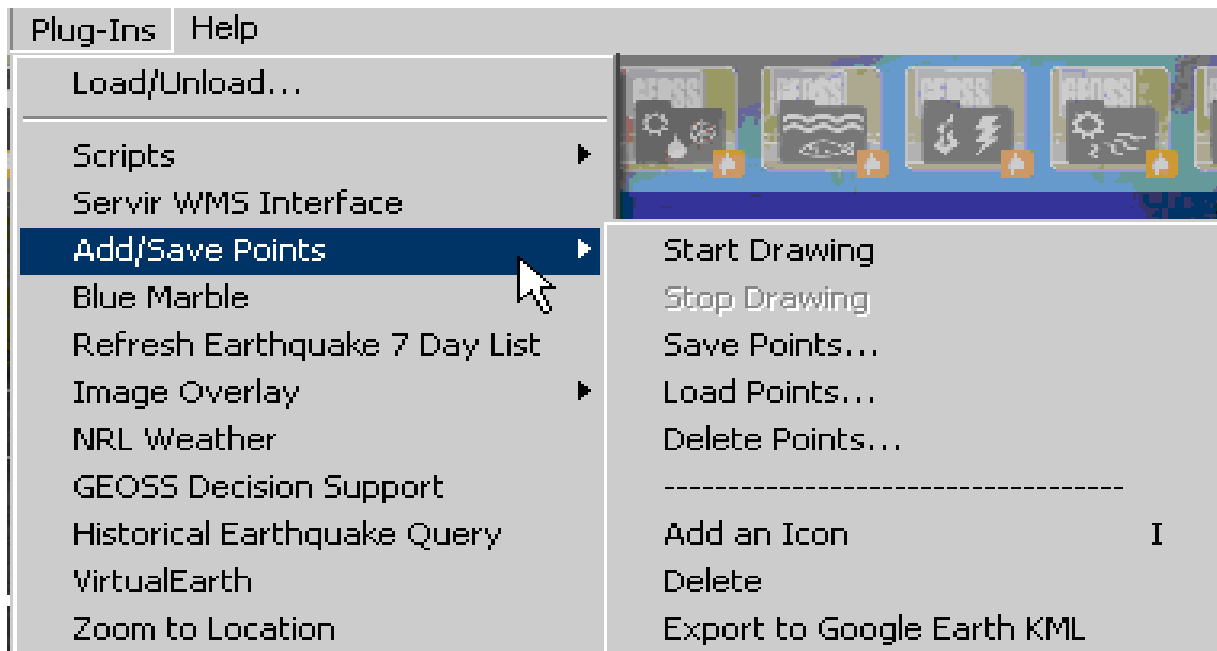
Plug-Ins Help

Load/Unload...

Scripts
Servir WMS Interface
Add/Save Points
Blue Marble
Refresh Earthquake 7 Day List
Image Overlay
NRL Weather
GEOSS Decision Support
Historical Earthquake Query
VirtualEarth
Zoom to Location

GEOSS GEOSS GEOSS GEOSS

Start Drawing
Stop Drawing
Save Points...
Load Points...
Delete Points...
--------------------------------
Add an Icon I
Delete
Export to Google Earth KML